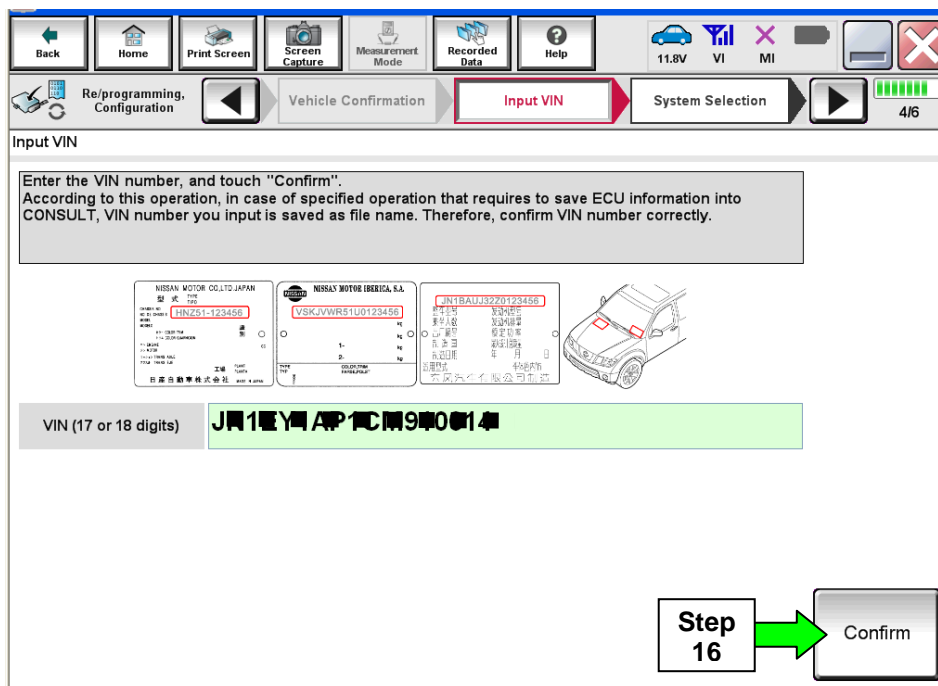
Back
Home
Print Screen
Screen Capture
Measurement Mode
Recorded Data
Help
11.8V
VI
MI

Re/programming, Configuration
Vehicle Confirmation
Input VIN
System Selection
4/6

Input VIN

Enter the VIN number, and touch "Confirm".
According to this operation, in case of specified operation that requires to save ECU information into CONSULT, VIN number you input is saved as file name. Therefore, confirm VIN number correctly.

NISSAN MOTOR CO.,LTD JAPAN
HNZ51-123456
日産自動車株式会社
NISSAN MOTOR IBERICA, S.A.
VSKJVWR51U0123456
JN1BAUJ32Z0123456

VIN (17 or 18 digits)
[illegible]

Step 16
Confirm